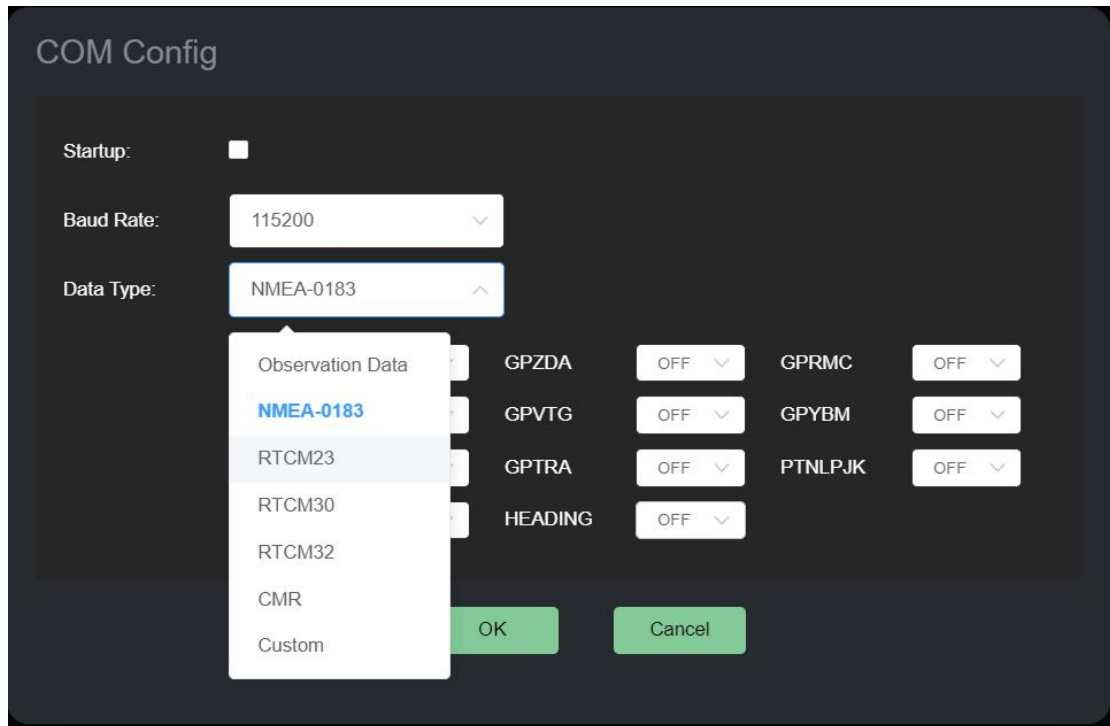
COM Config

Startup:

Baud Rate: 115200

Data Type: NMEA-0183

Observation Data
NMEA-0183
RTCM23
RTCM30
RTCM32
CMR
Custom

GPZDA OFF
GPRMC OFF
GPVTG OFF
GPYBM OFF
GPTRA OFF
PTNLPJK OFF
HEADING OFF

OK
Cancel